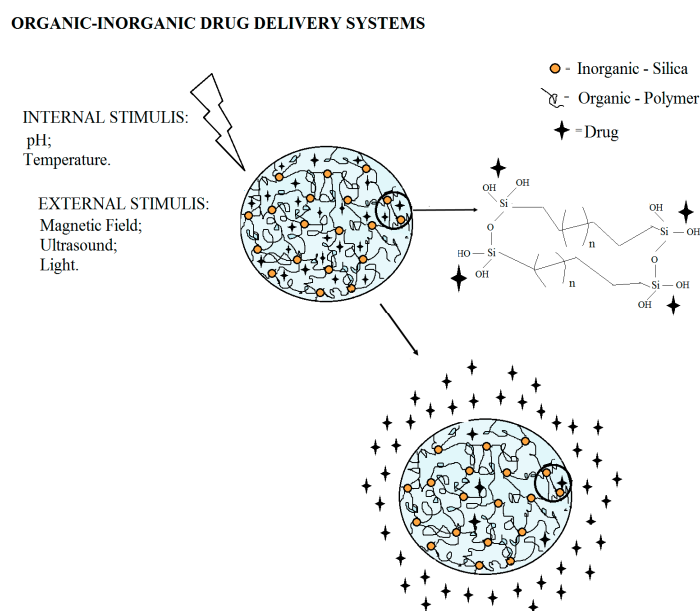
ORGANIC-INORGANIC DRUG DELIVERY SYSTEMS

- Inorganic - Silica

- Organic - Polymer

=Drug

INTERNAL STIMULIS:
pH;
Temperature.

EXTERNAL STIMULIS:
Magnetic Field;
Ultrasound;
Light.

OH
OH
Si
O
HO
Si
OH
n
OH
Si
OH
O
n
Si
OH
OH